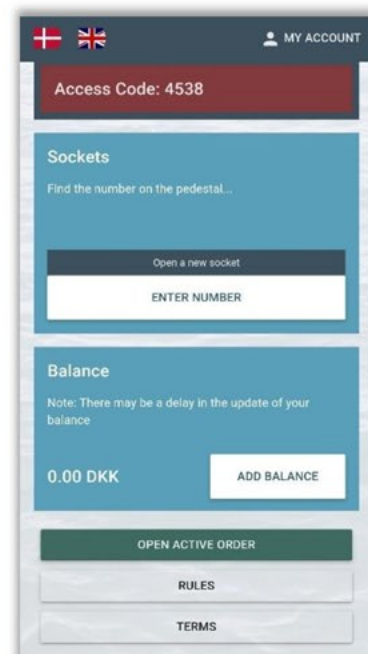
MY ACCOUNT

Access Code: 4538

Sockets

Find the number on the pedestal...

Open a new socket

ENTER NUMBER

Balance

Note: There may be a delay in the update of your balance

0.00 DKK

ADD BALANCE

OPEN ACTIVE ORDER

RULES

TERMS